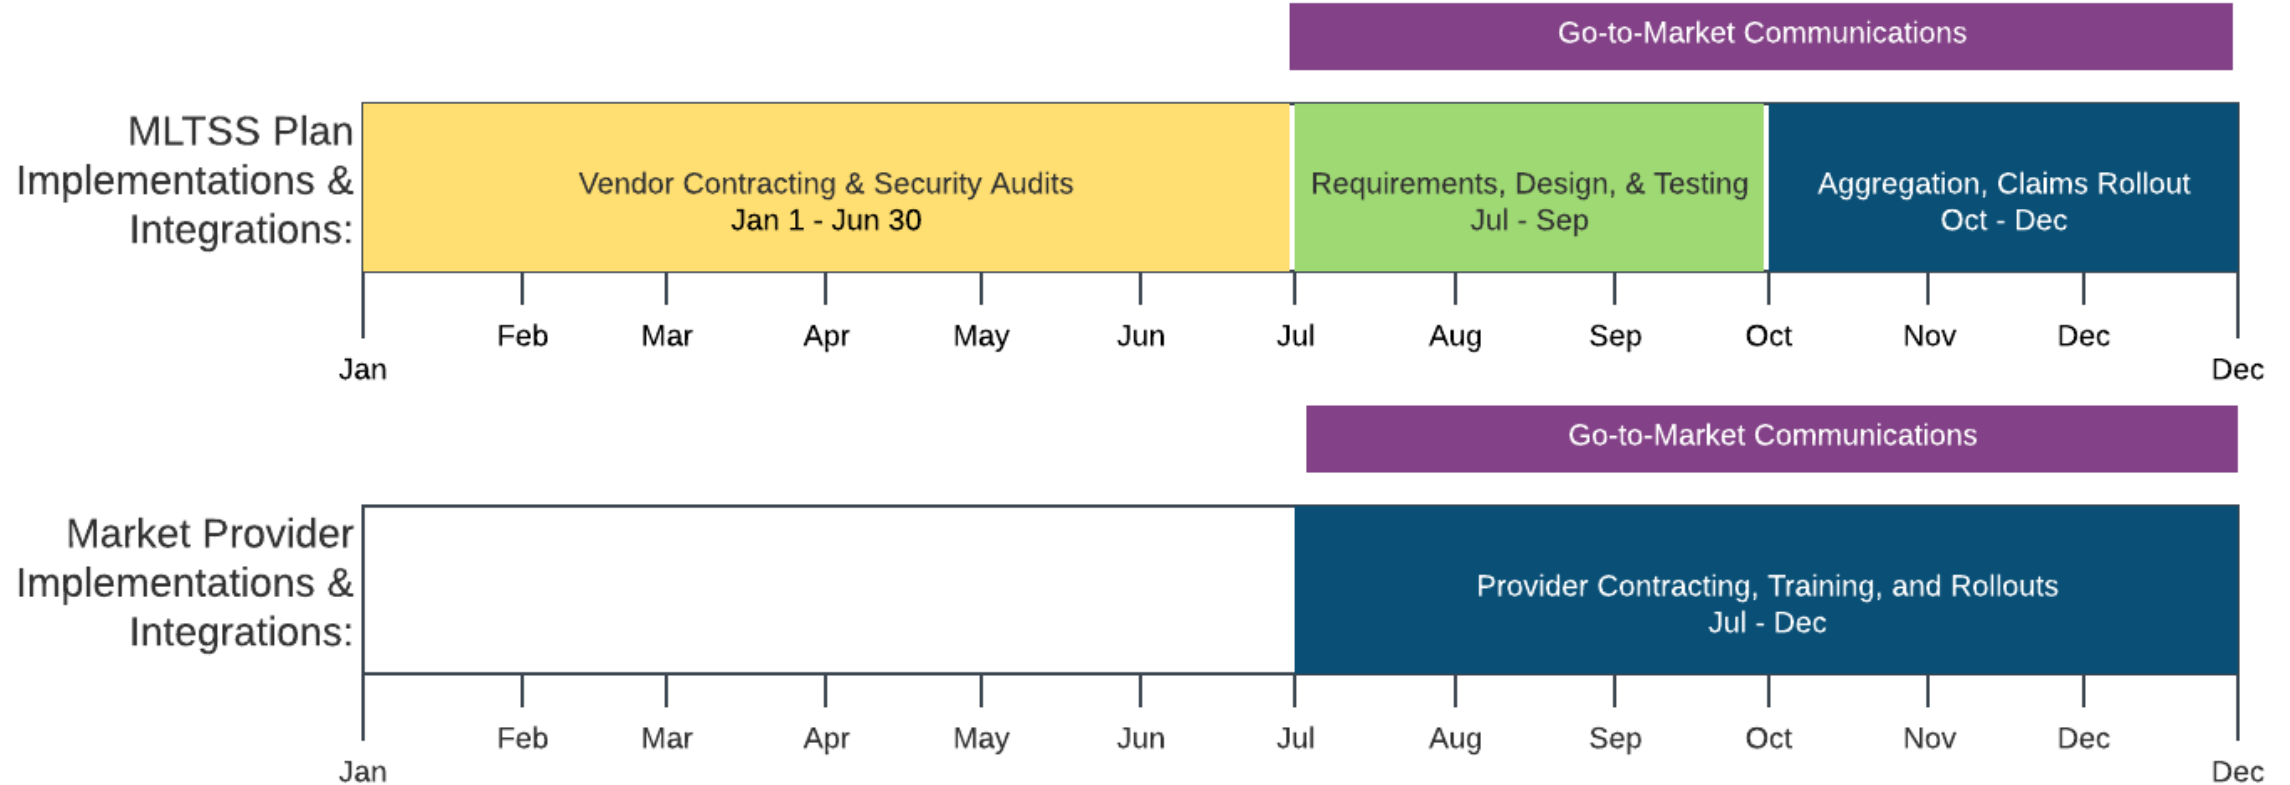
Go-to-Market Communications

MLTSS Plan Implementations & Integrations:

Vendor Contracting & Security Audits
Jan 1 - Jun 30

Requirements, Design, & Testing
Jul - Sep

Aggregation, Claims Rollout
Oct - Dec

Jan Feb Mar Apr May Jun Jul Aug Sep Oct Nov Dec Dec

Go-to-Market Communications

Market Provider Implementations & Integrations:

Provider Contracting, Training, and Rollouts
Jul - Dec

Jan Feb Mar Apr May Jun Jul Aug Sep Oct Nov Dec Dec